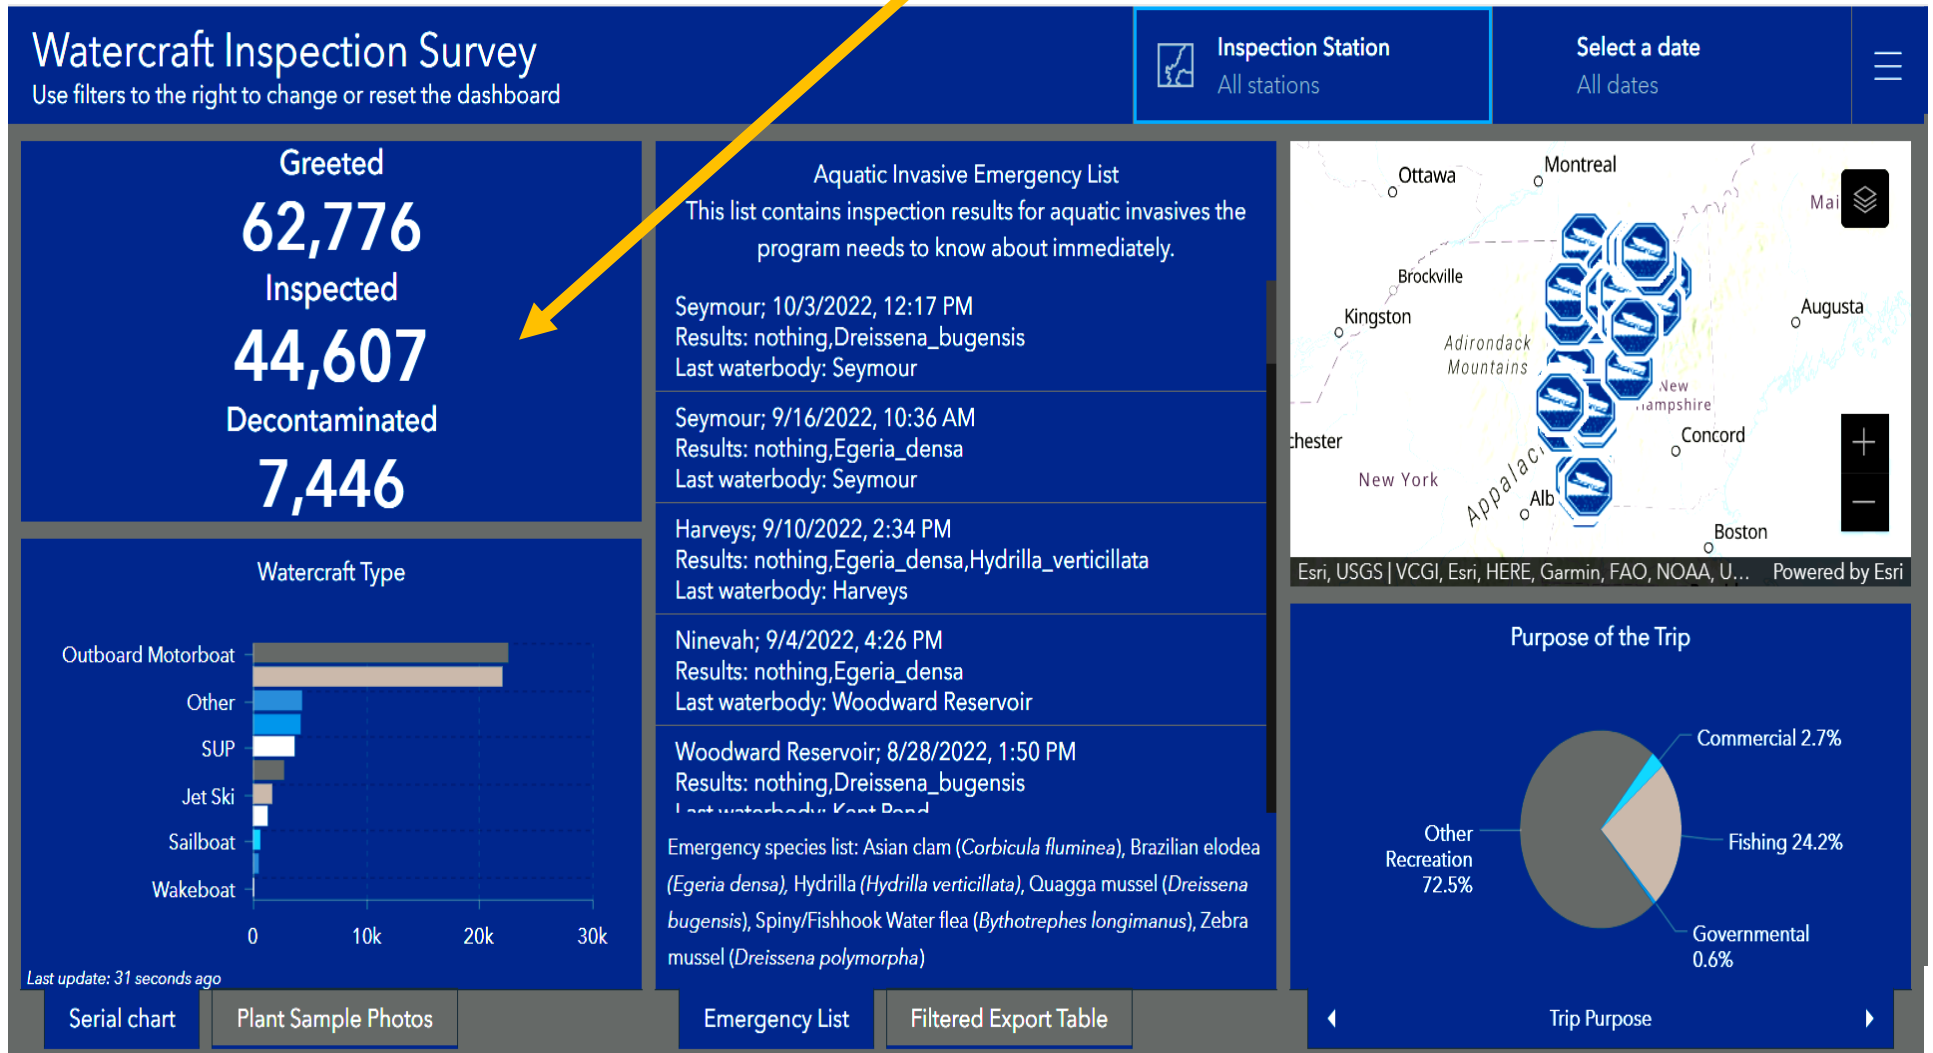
Watercraft Inspection Survey
Use filters to the right to change or reset the dashboard

Inspection Station
All stations

Select a date
All dates

Greeted
62,776
Inspected
44,607
Decontaminated
7,446

Aquatic Invasive Emergency List
This list contains inspection results for aquatic invasives the program needs to know about immediately.

Seymour; 10/3/2022, 12:17 PM
Results: nothing,Dreissena_bugensis
Last waterbody: Seymour

Seymour; 9/16/2022, 10:36 AM
Results: nothing,Egeria_densa
Last waterbody: Seymour

Harveys; 9/10/2022, 2:34 PM
Results: nothing,Egeria_densa,Hydrilla_verticillata
Last waterbody: Harveys

Ninevah; 9/4/2022, 4:26 PM
Results: nothing,Egeria_densa
Last waterbody: Woodward Reservoir

Woodward Reservoir; 8/28/2022, 1:50 PM
Results: nothing,Dreissena_bugensis
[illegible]

Emergency species list: Asian clam (Corbicula fluminea), Brazilian elodea (Egeria densa), Hydrilla (Hydrilla verticillata), Quagga mussel (Dreissena bugensis), Spiny/Fishhook Water flea (Bythotrephes longimanus), Zebra mussel (Dreissena polymorpha)

Ottawa
Montreal
Mai
Brockville
Kingston
Augusta
Adirondack Mountains
New Hampshire
chester
Concord
New York
Appalac
Alb
Boston
Esri, USGS | VCGI, Esri, HERE, Garmin, FAO, NOAA, U...
Powered by Esri

Watercraft Type
Outboard Motorboat
Other
SUP
Jet Ski
Sailboat
Wakeboat
0
10k
20k
30k
Last update: 31 seconds ago

Purpose of the Trip
Commercial 2.7%
Other Recreation 72.5%
Fishing 24.2%
Governmental 0.6%

Serial chart
Plant Sample Photos
Emergency List
Filtered Export Table
Trip Purpose